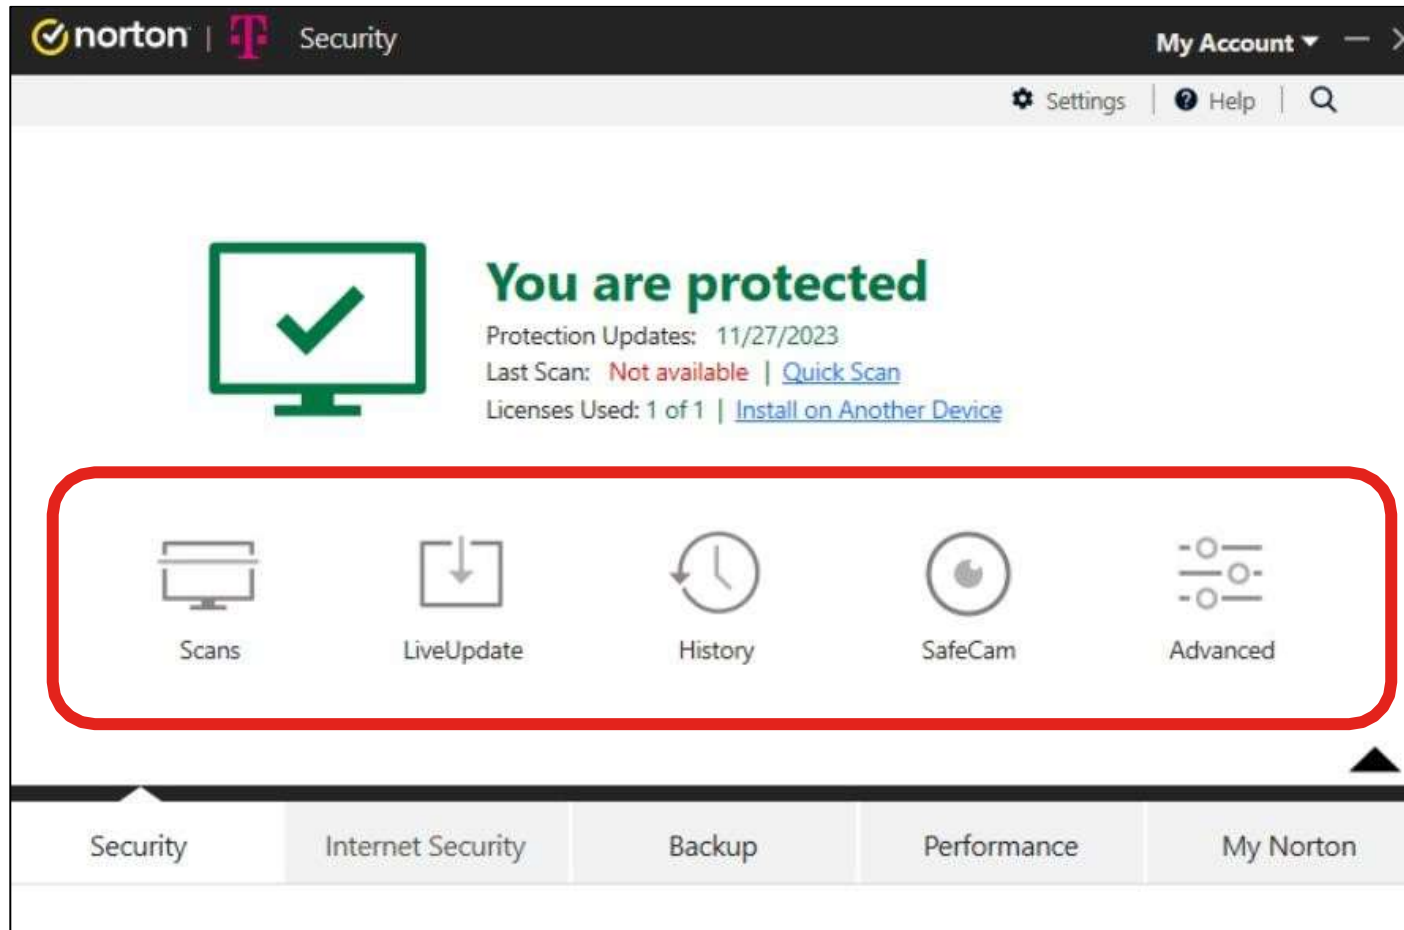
norton | T Security

My Account

Settings | Help |

You are protected

Protection Updates: 11/27/2023

Last Scan: Not available | Quick Scan

Licenses Used: 1 of 1 | Install on Another Device

Scans

LiveUpdate

History

SafeCam

Advanced

Security

Internet Security

Backup

Performance

My Norton